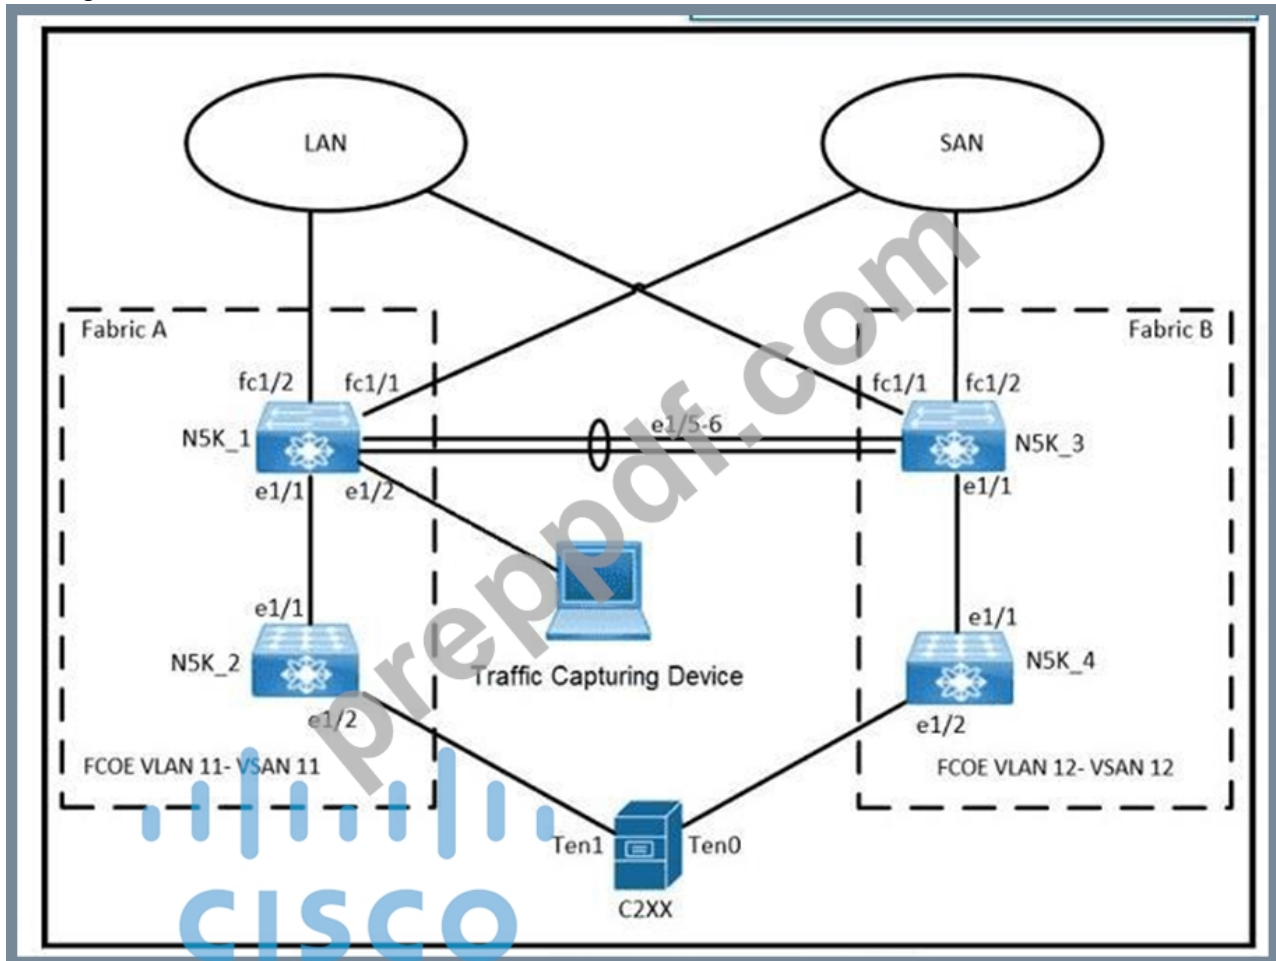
LAN

SAN

Fabric A

Fabric B

fc1/2 fc1/1

fc1/1 fc1/2

N5K_1

e1/5-6

N5K_3

e1/1 e1/2

e1/1

e1/1

N5K_2

Traffic Capturing Device

e1/1

N5K_4

e1/2

e1/2

FCOE VLAN 11- VSAN 11

FCOE VLAN 12- VSAN 12

Ten1 Ten0

C2XX

preppdf.com

CISCO